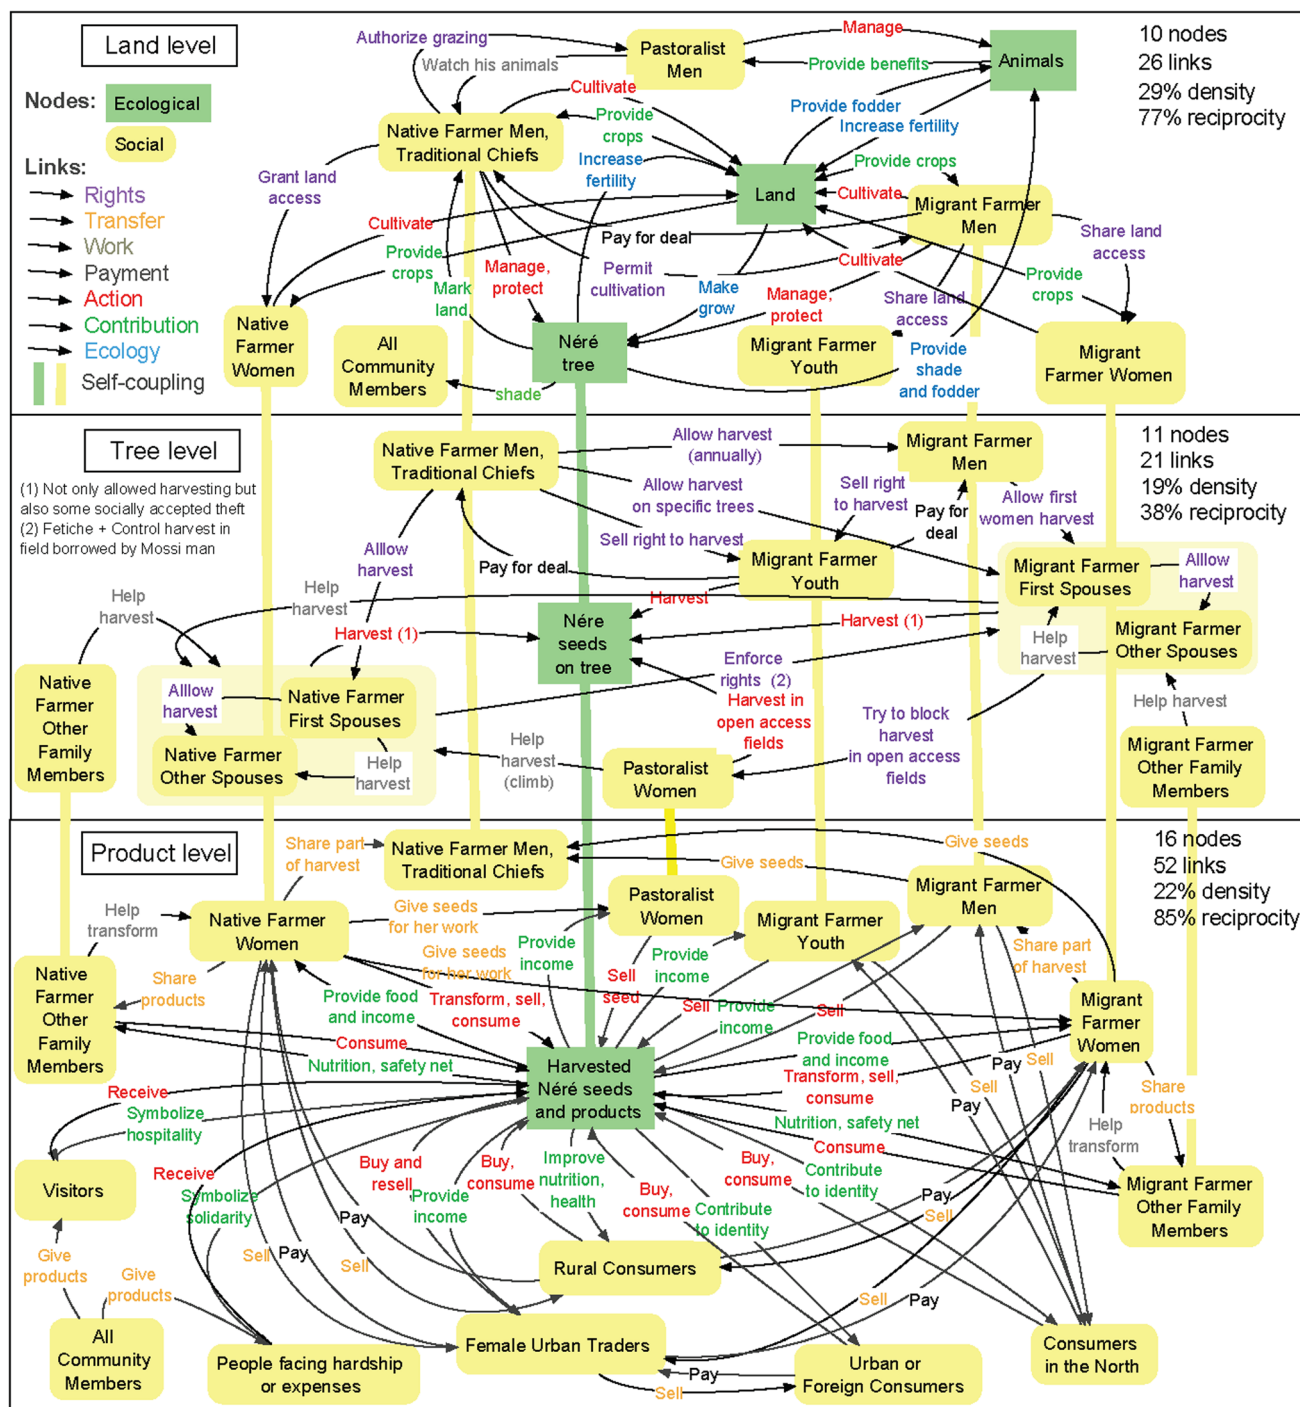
Land level

Nodes: Ecological
Social

Links:
Rights
Transfer
Work
Payment
Action
Contribution
Ecology
Self-coupling

10 nodes
26 links
29% density
77% reciprocity

Authorize grazing
Watch his animals
Pastoralist Men
Manage
Provide benefits
Animals
Cultivate
Native Farmer Men, Traditional Chiefs
Provide crops
Increase fertility
Provide fodder
Increase fertility
Provide crops
Land
Cultivate
Migrant Farmer Men
Grant land access
Cultivate
Provide crops
Pay for deal
Share land access
Mark land
Manage, protect
Permit cultivation
Make grow
Cultivate
Provide crops
Native Farmer Women
All Community Members
Néré tree
Manage, protect
Share land access
Migrant Farmer Youth
Provide shade and fodder
Migrant Farmer Women
shade

Tree level

(1) Not only allowed harvesting but also some socially accepted theft
(2) Fetiche + Control harvest in field borrowed by Mossi man

11 nodes
21 links
19% density
38% reciprocity

Native Farmer Men, Traditional Chiefs
Allow harvest (annually)
Migrant Farmer Men
Allow harvest on specific trees
Sell right to harvest
Pay for deal
Allow first women harvest
Sell right to harvest
Alllow harvest
Pay for deal
Migrant Farmer Youth
Migrant Farmer First Spouses
Allow harvest
Help harvest
Help harvest
Harvest
Harvest (1)
Néré seeds on tree
Harvest (1)
Help harvest
Migrant Farmer Other Spouses
Native Farmer Other Family Members
Alllow harvest
Native Farmer First Spouses
Enforce rights (2)
Harvest in open access fields
Try to block harvest in open access fields
Help harvest
Native Farmer Other Spouses
Help harvest
Help harvest (climb)
Pastoralist Women
Migrant Farmer Other Family Members

Product level

16 nodes
52 links
22% density
85% reciprocity

Share part of harvest
Native Farmer Men, Traditional Chiefs
Give seeds
Give seeds
Help transform
Native Farmer Women
Give seeds for her work
Pastoralist Women
Migrant Farmer Men
Migrant Farmer Youth
Give seeds for her work
Provide income
Provide income
Share products
Share part of harvest
Native Farmer Other Family Members
Provide food and income
Transform, sell, consume
Sell seed
Sell
Provide income
Sell
Migrant Farmer Women
Consume
Provide food and income
Nutrition, safety net
Harvested Néré seeds and products
Transform, sell, consume
Pay
Sell
Receive
Symbolize hospitality
Sell
Pay
Share products
Nutrition, safety net
Help transform
Consume
Receive
Buy and resell
Buy, consume
Improve nutrition, health
Buy, consume
Contribute to identity
Visitors
Symbolize solidarity
Provide income
Buy, consume
Contribute to identity
Pay
Sell
Migrant Farmer Other Family Members
Pay
Sell
Give products
Give products
Sell
Pay
Sell
Rural Consumers
Sell
Pay
All Community Members
People facing hardship or expenses
Female Urban Traders
Pay
Sell
Urban or Foreign Consumers
Consumers in the North